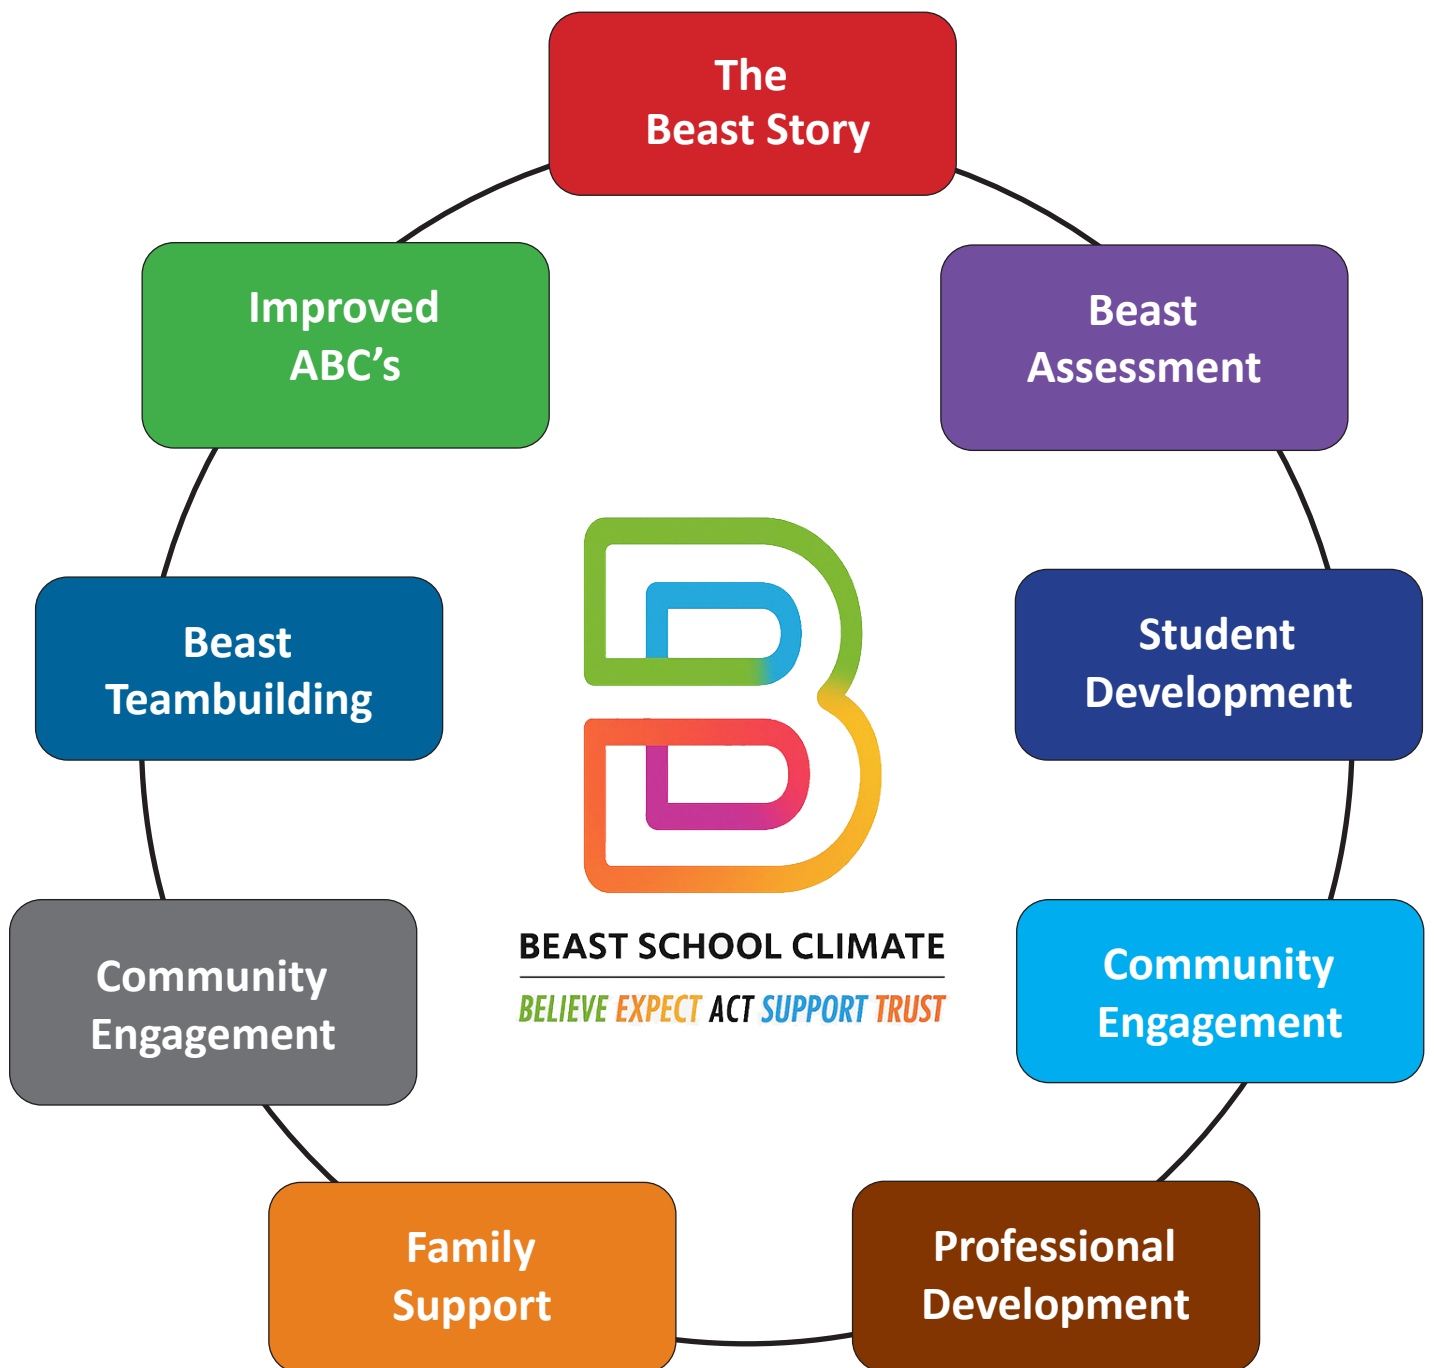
The Beast Story

Beast Assessment

Student Development

Community Engagement

Professional Development

Family Support

Community Engagement

Beast Teambuilding

Improved ABC's

BEAST SCHOOL CLIMATE
BELIEVE EXPECT ACT SUPPORT TRUST